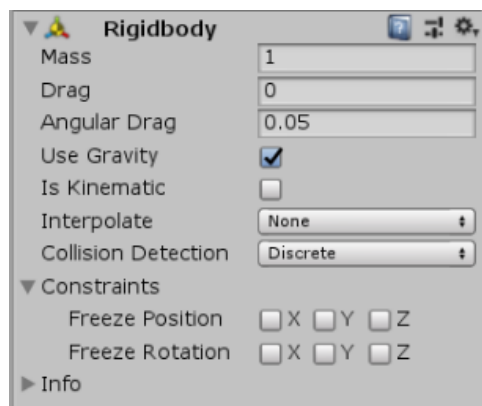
Rigidbody

| | |
|---|---|
| Mass | 1 |
| Drag | 0 |
| Angular Drag | 0.05 |
| Use Gravity | ☑ |
| Is Kinematic | ☐ |
| Interpolate | None |
| Collision Detection | Discrete |

Constraints

| | |
|---|---|
| Freeze Position | ☐ X ☐ Y ☐ Z |
| Freeze Rotation | ☐ X ☐ Y ☐ Z |

Info